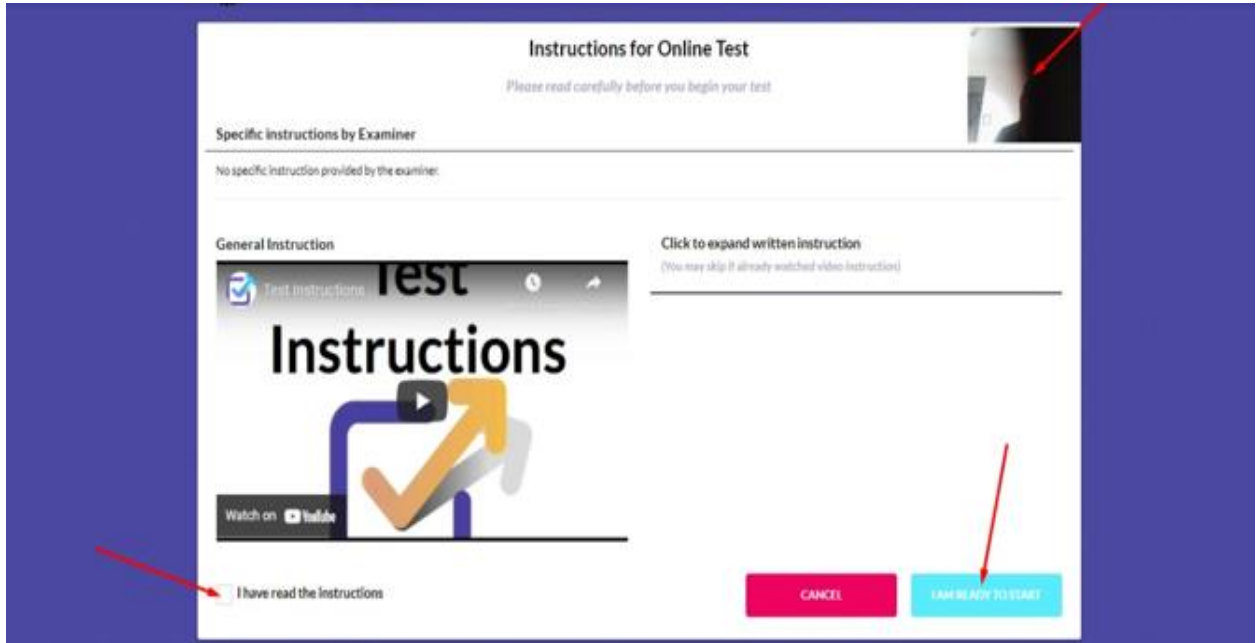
Instructions for Online Test

Please read carefully before you begin your test

Specific instructions by Examiner

No specific instruction provided by the examiner.

General Instruction

Test Instructions

Test

Instructions

Watch on YouTube

Click to expand written instruction

(You may skip it already watched video instruction)

I have read the instructions

CANCEL

I AM READY TO START